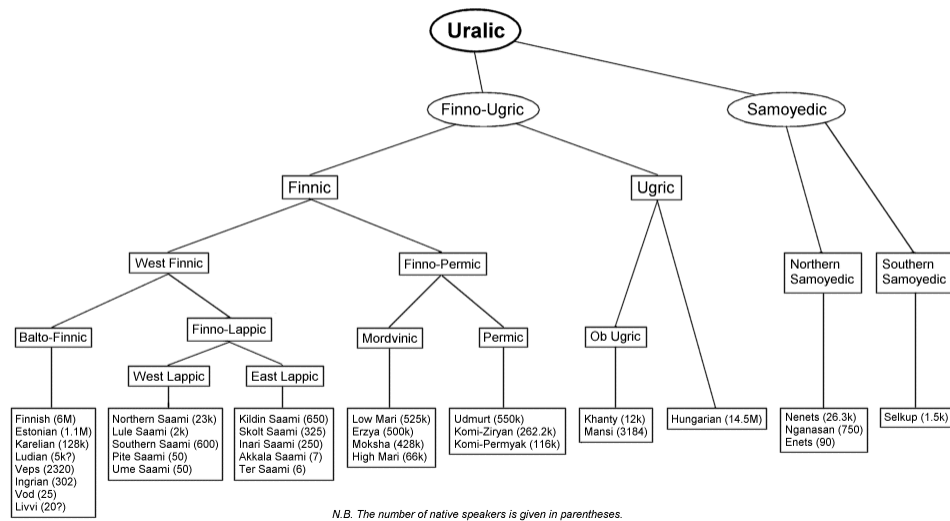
Uralic

Finno-Ugric

Samoyedic

Finnic

Ugric

West Finnic

Finno-Permic

Northern Samoyedic

Southern Samoyedic

Balto-Finnic

Finno-Lappic

Mordvinic

Permic

Ob Ugric

West Lappic

East Lappic

Finnish (6M)
Estonian (1.1M)
Karelian (128k)
Ludian (5k?)
Veps (2320)
Ingrian (302)
Vod (25)
Livvi (20?)

Northern Saami (23k)
Lule Saami (2k)
Southern Saami (600)
Pite Saami (50)
Ume Saami (50)

Kildin Saami (650)
Skolt Saami (325)
Inari Saami (250)
Akkala Saami (7)
Ter Saami (6)

Low Mari (525k)
Erzya (500k)
Moksha (428k)
High Mari (66k)

Udmurt (550k)
Komi-Ziryan (262.2k)
Komi-Permyak (116k)

Khanty (12k)
Mansi (3184)

Hungarian (14.5M)

Nenets (26.3k)
Nganasan (750)
Enets (90)

Selkup (1.5k)

N.B. The number of native speakers is given in parentheses.